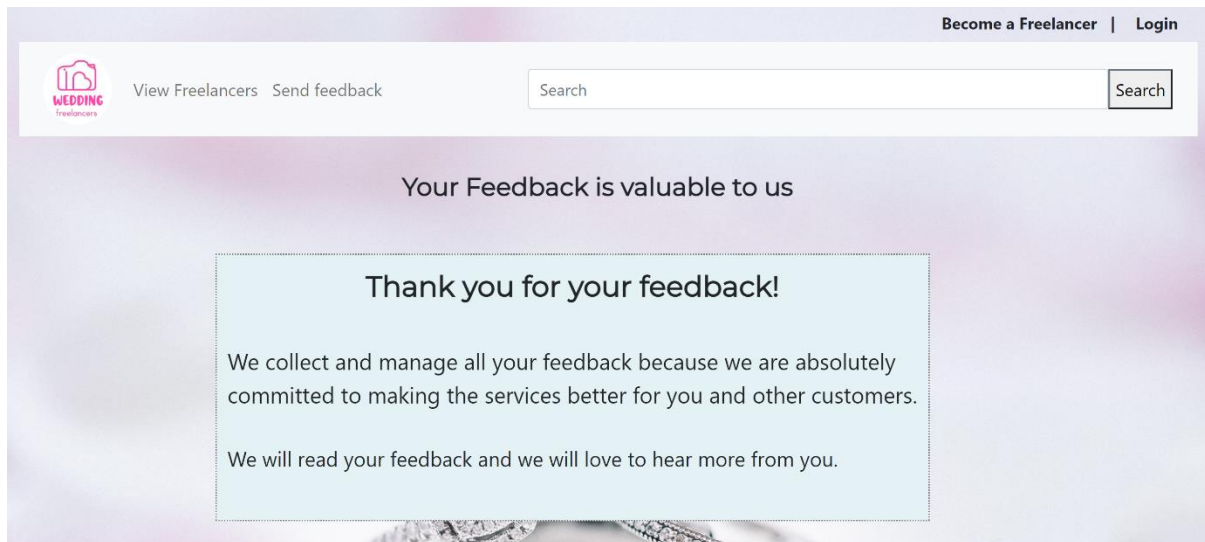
Become a Freelancer | Login

WEDDING freelancers

View Freelancers Send feedback

Search

Search

Your Feedback is valuable to us

Thank you for your feedback!

We collect and manage all your feedback because we are absolutely committed to making the services better for you and other customers.

We will read your feedback and we will love to hear more from you.